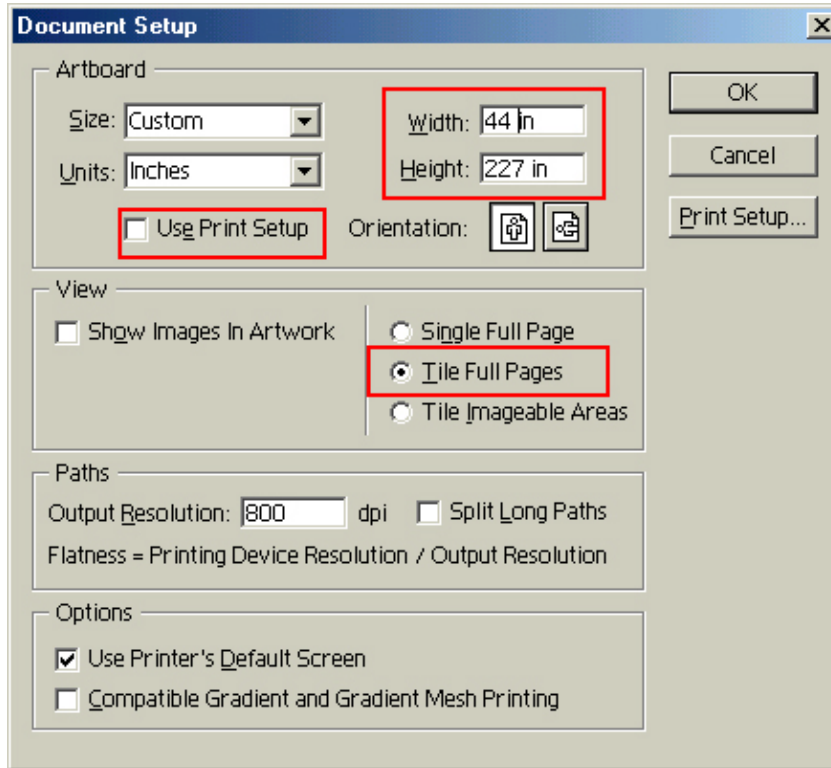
Document Setup

Artboard

Size: Custom

Units: Inches

Width: 44 in

Height: 227 in

Use Print Setup

Orientation:

OK

Cancel

Print Setup...

View

Show Images In Artwork

Single Full Page

Tile Full Pages

Tile Imageable Areas

Paths

Output Resolution: 800 dpi

Split Long Paths

Flatness = Printing Device Resolution / Output Resolution

Options

Use Printer's Default Screen

Compatible Gradient and Gradient Mesh Printing